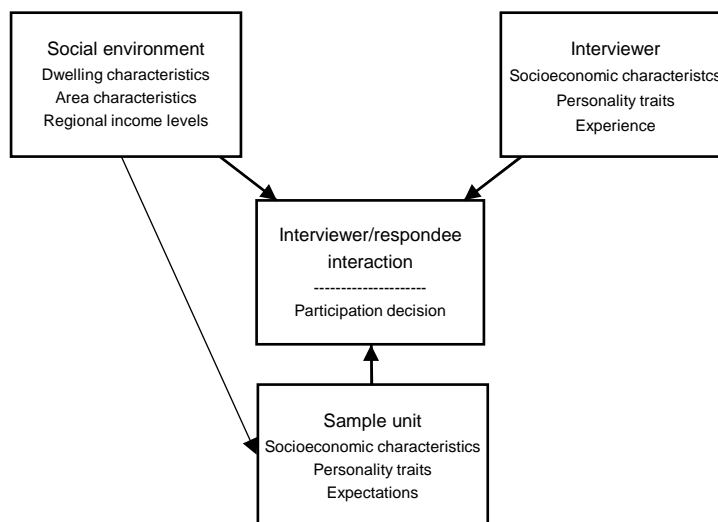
Social environment
Dwelling characteristics
Area characteristics
Regional income levels

Interviewer
Socioeconomic characteristcs
Personality traits
Experience

Interviewer/respondee interaction
---------------------
Participation decision

Sample unit
Socioeconomic characteristics
Personality traits
Expectations